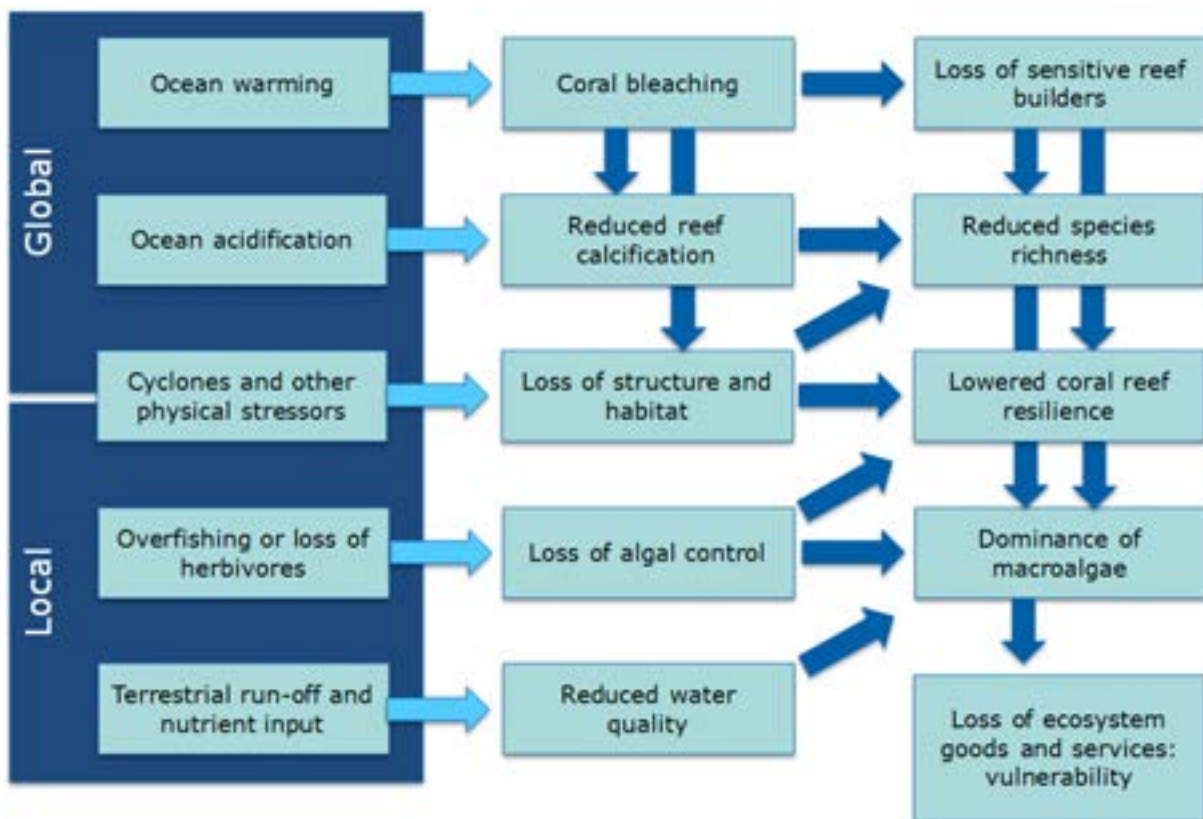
Global

Ocean warming

Ocean acidification

Cyclones and other physical stressors

Local

Overfishing or loss of herbivores

Terrestrial run-off and nutrient input

Coral bleaching

Reduced reef calcification

Loss of structure and habitat

Loss of algal control

Reduced water quality

Loss of sensitive reef builders

Reduced species richness

Lowered coral reef resilience

Dominance of macroalgae

Loss of ecosystem goods and services: vulnerability